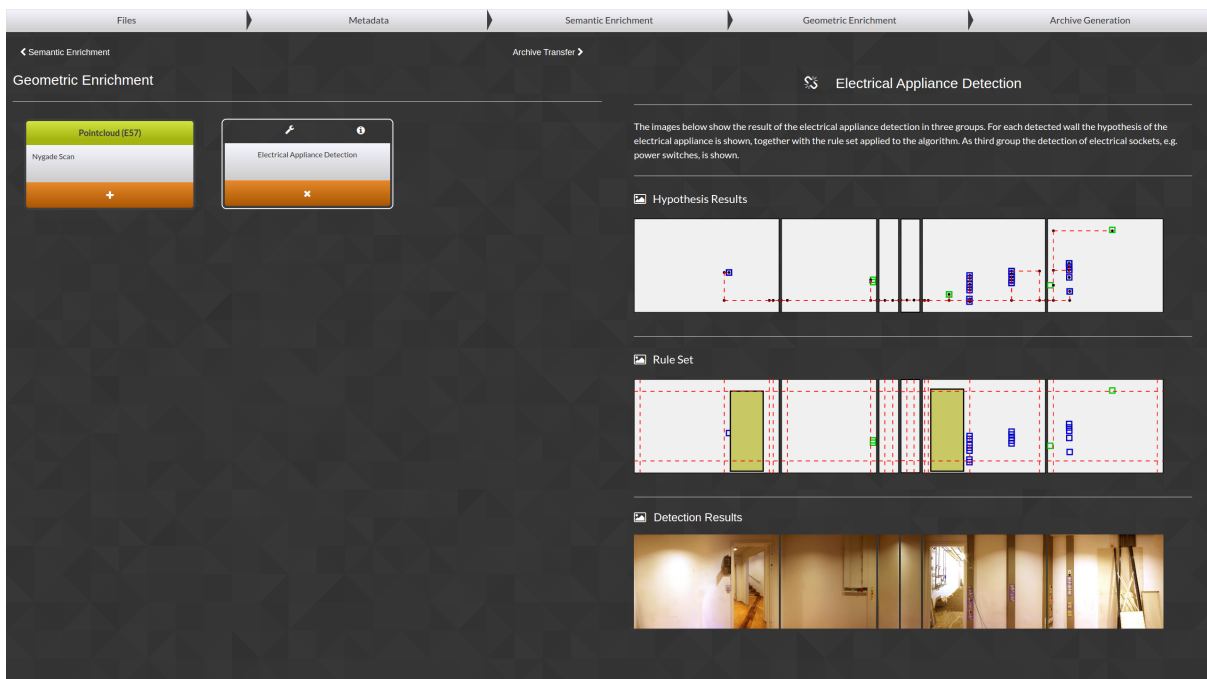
Files | Metadata | Semantic Enrichment | Geometric Enrichment | Archive Generation

‹ Semantic Enrichment

Archive Transfer ›

Geometric Enrichment

Pointcloud (E57)

Nygade Scan

+

Electrical Appliance Detection

×

Electrical Appliance Detection

The images below show the result of the electrical appliance detection in three groups. For each detected wall the hypothesis of the electrical appliance is shown, together with the rule set applied to the algorithm. As third group the detection of electrical sockets, e.g. power switches, is shown.

Hypothesis Results

Rule Set

Detection Results